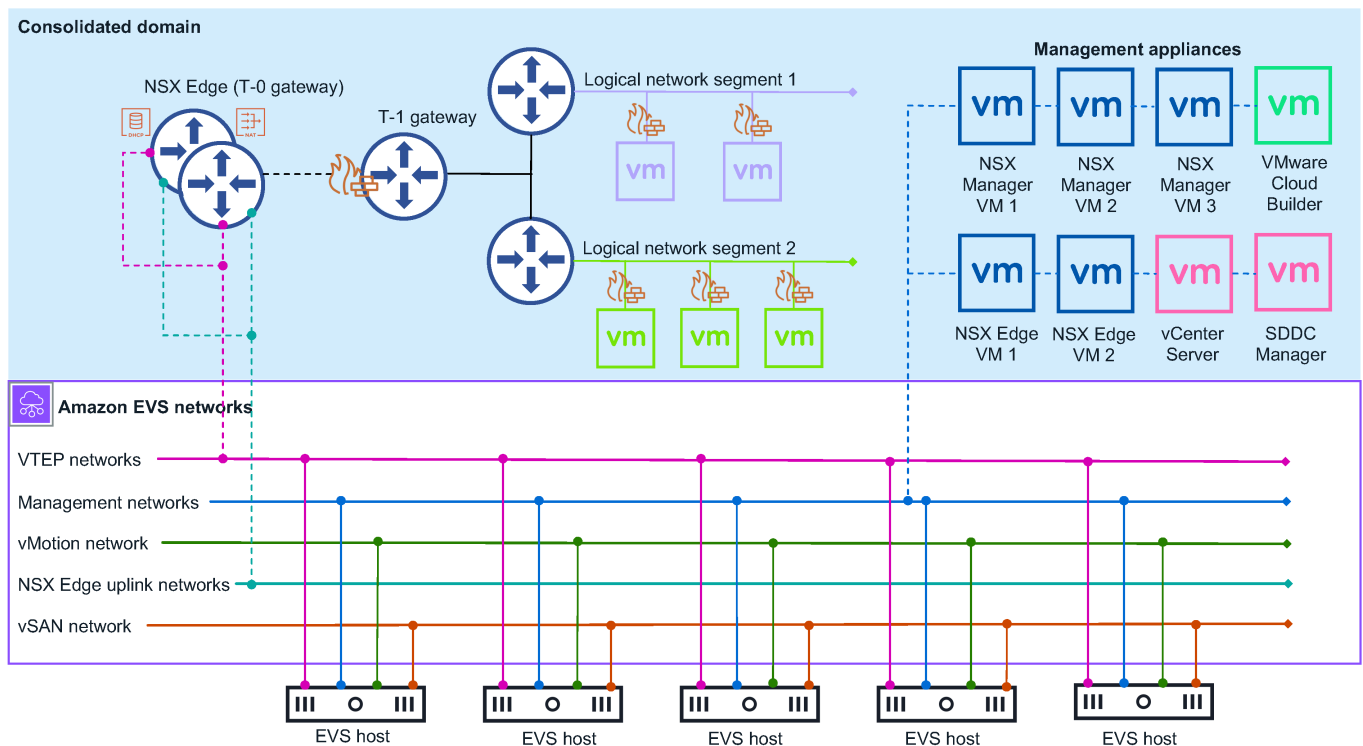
Consolidated domain

NSX Edge (T-0 gateway)

DHCP

NAT

T-1 gateway

Logical network segment 1

vm

vm

Logical network segment 2

vm

vm

vm

Management appliances

vm
NSX Manager VM 1

vm
NSX Manager VM 2

vm
NSX Manager VM 3

vm
VMware Cloud Builder

vm
NSX Edge VM 1

vm
NSX Edge VM 2

vm
vCenter Server

vm
SDDC Manager

Amazon EVS networks

VTEP networks

Management networks

vMotion network

NSX Edge uplink networks

vSAN network

EVS host

EVS host

EVS host

EVS host

EVS host